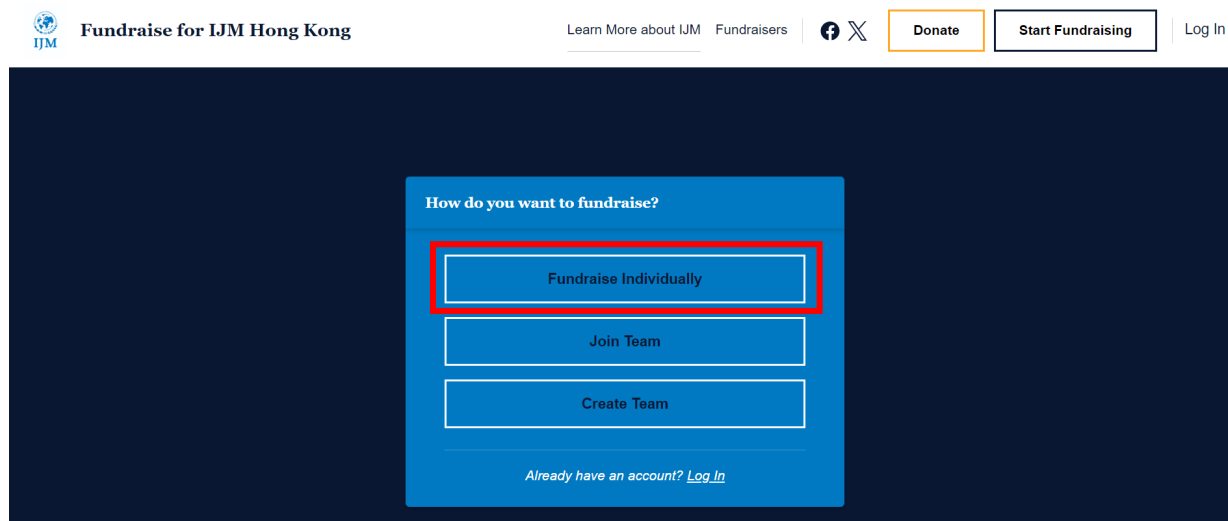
IJM Fundraise for IJM Hong Kong

Learn More about IJM Fundraisers Donate Start Fundraising Log In

How do you want to fundraise?

Fundraise Individually

Join Team

Create Team

Already have an account? Log In